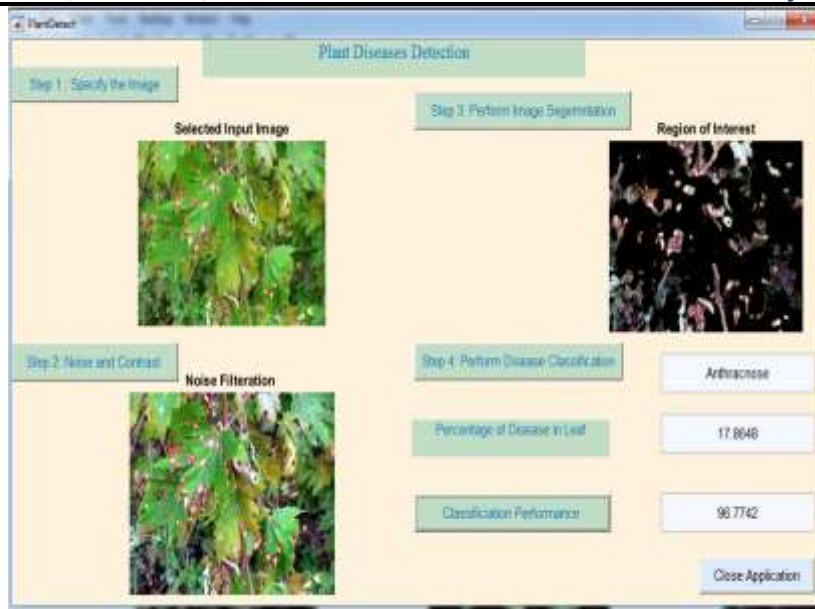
PlantDetect

Plant Diseases Detection

Step 1: Specify the Image

Selected Input Image

Step 3: Perform Image Segmentation

Region of Interest

Step 2: Noise and Contrast

Noise Filteration

Step 4: Perform Disease Classification

Anthracnose

Percentage of Disease in Leaf

17.8648

Classification Performance

96.7742

Close Application